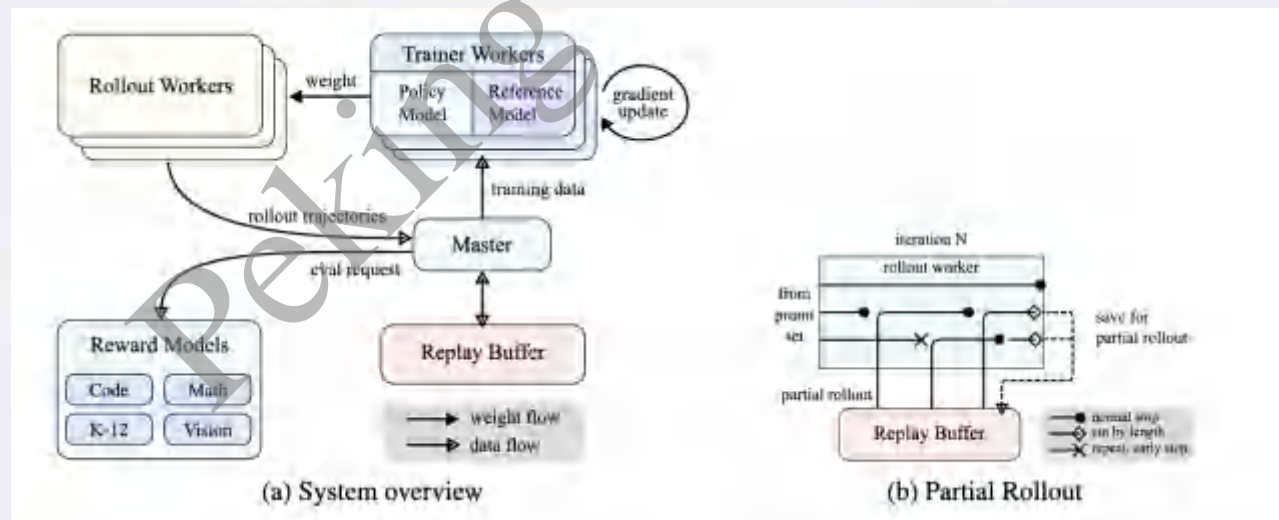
Rollout Workers

weight

Trainer Workers

Policy Model

Reference Model

gradient update

training data

rollout trajectories

Master

eval request

Reward Models

Code

Math

K-12

Vision

Replay Buffer

weight flow

data flow

(a) System overview

Peking

iteration N

rollout worker

from prompt set

save for partial rollout

partial rollout

Replay Buffer

normal stop

cut by length

repeat, early stop

(b) Partial Rollout